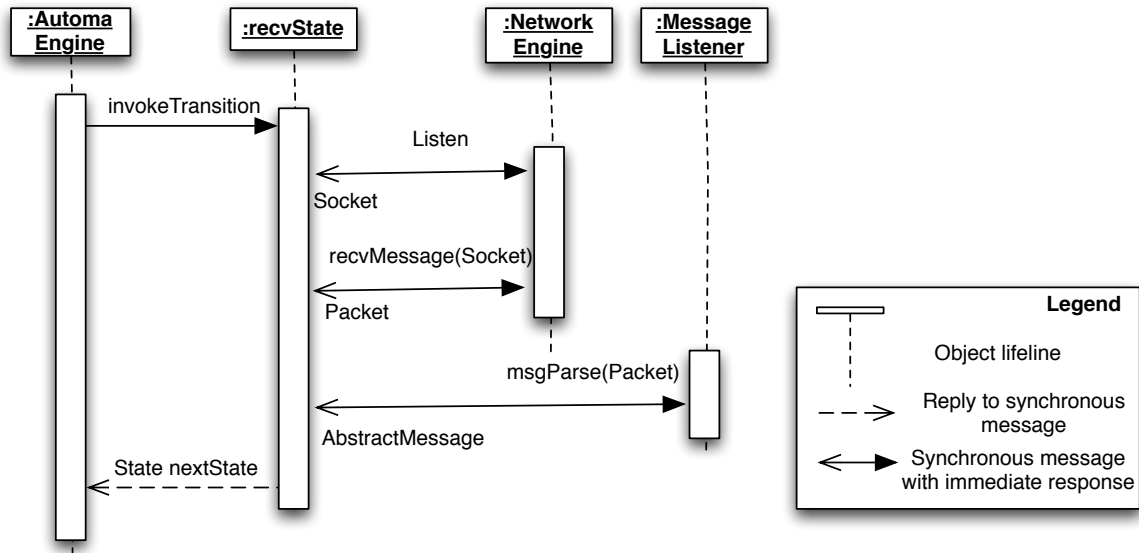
:Automa Engine

:recvState

:Network Engine

:Message Listener

invokeTransition

Listen

Socket

recvMessage(Socket)

Packet

msgParse(Packet)

AbstractMessage

State nextState

Legend

Object lifeline

Reply to synchronous message

Synchronous message with immediate response